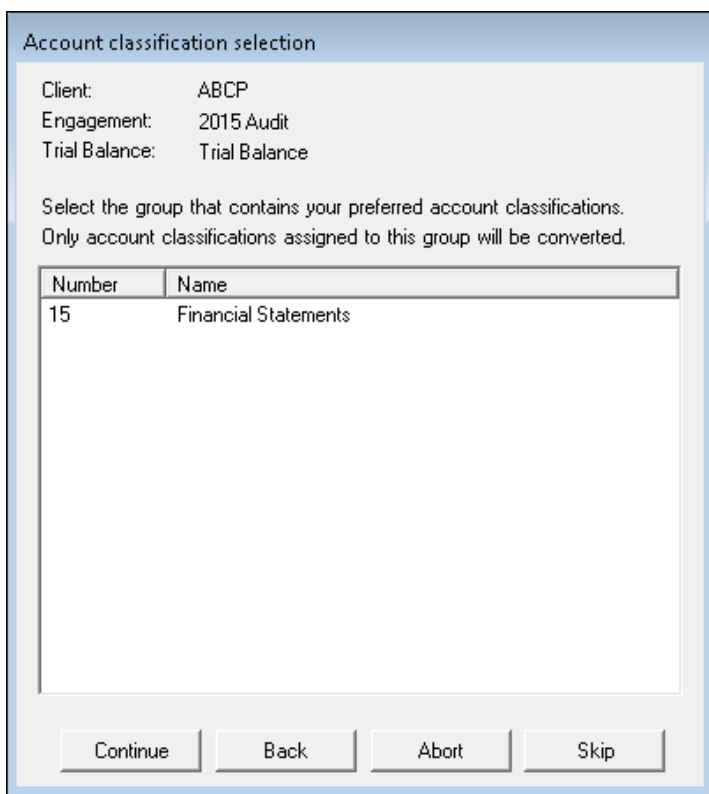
Account classification selection

Client: ABCP
Engagement: 2015 Audit
Trial Balance: Trial Balance

Select the group that contains your preferred account classifications. Only account classifications assigned to this group will be converted.

| Number | Name |
|---|---|
| 15 | Financial Statements |

Continue Back Abort Skip